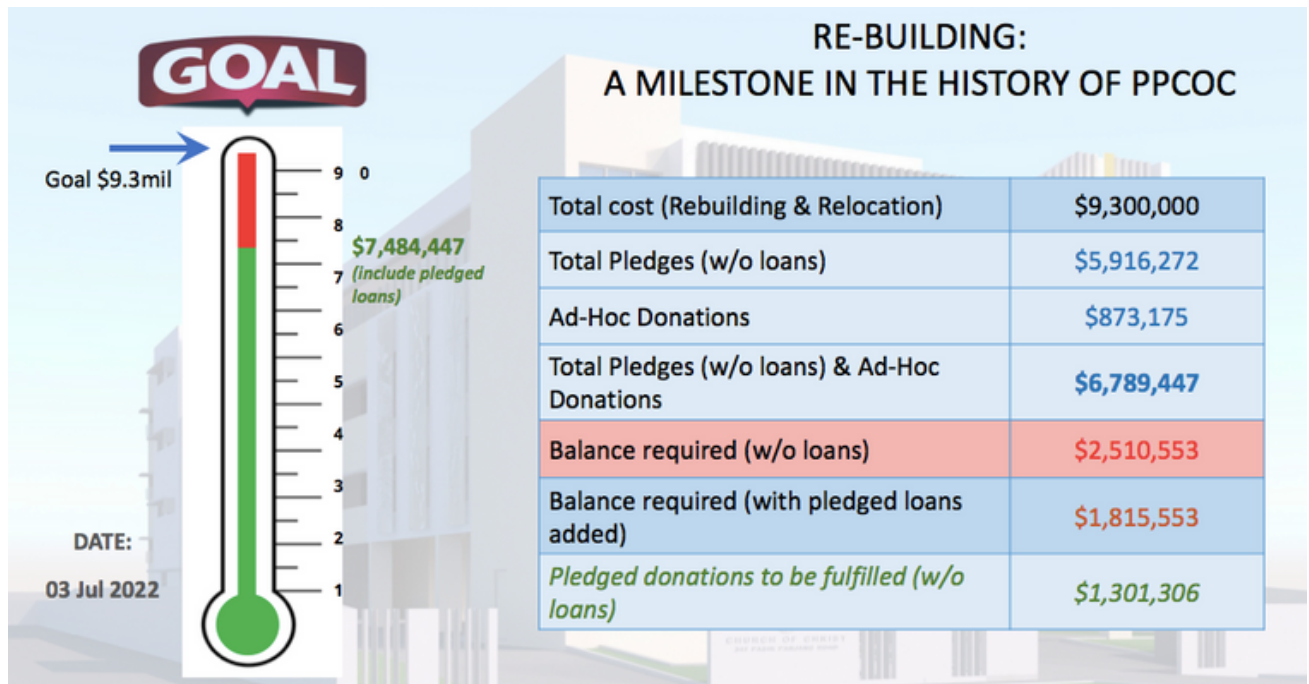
GOAL

Goal $9.3mil

9 0
8
7
6
5
4
3
2
1

$7,484,447 (include pledged loans)

DATE:

03 Jul 2022

RE-BUILDING:
A MILESTONE IN THE HISTORY OF PPCOC

| Total cost (Rebuilding & Relocation) | $9,300,000 |
|---|---|
| Total Pledges (w/o loans) | $5,916,272 |
| Ad-Hoc Donations | $873,175 |
| Total Pledges (w/o loans) & Ad-Hoc Donations | $6,789,447 |
| Balance required (w/o loans) | $2,510,553 |
| Balance required (with pledged loans added) | $1,815,553 |
| Pledged donations to be fulfilled (w/o loans) | $1,301,306 |

CHURCH OF CHRIST